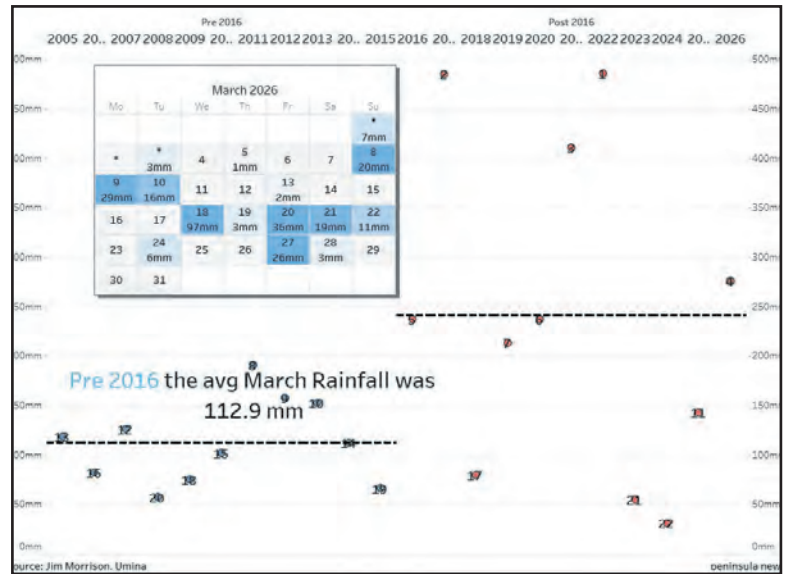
Pre 2016

Post 2016

2005 20.. 2007 2008 2009 20.. 2011 2012 2013 20.. 2015 2016 20.. 2018 2019 2020 20.. 2022 2023 2024 20.. 2026

March 2026

| Mo | Tu | We | Th | Fr | Sa | Su |
|---|---|---|---|---|---|---|
| | | | | | | • 7mm |
| • | • 3mm | 4 | 5 1mm | 6 | 7 | 8 20mm |
| 9 29mm | 10 16mm | 11 | 12 | 13 2mm | 14 | 15 |
| 16 | 17 | 18 97mm | 19 3mm | 20 36mm | 21 19mm | 22 11mm |
| 23 | 24 6mm | 25 | 26 | 27 26mm | 28 3mm | 29 |
| 30 | 31 | | | | | |

Pre 2016 the avg March Rainfall was 112.9 mm

00mm 50mm 00mm 50mm 00mm 50mm 00mm 50mm 00mm 50mm 0mm

500mm 450mm 400mm 350mm 300mm 250mm 200mm 150mm 100mm 50mm 0mm

2 2 3 4 5 6 7 8 9 10 11 12 13 14 15 16 17 18 19 20 21 22

ource: Jim Morrison, Umina

peninsula new